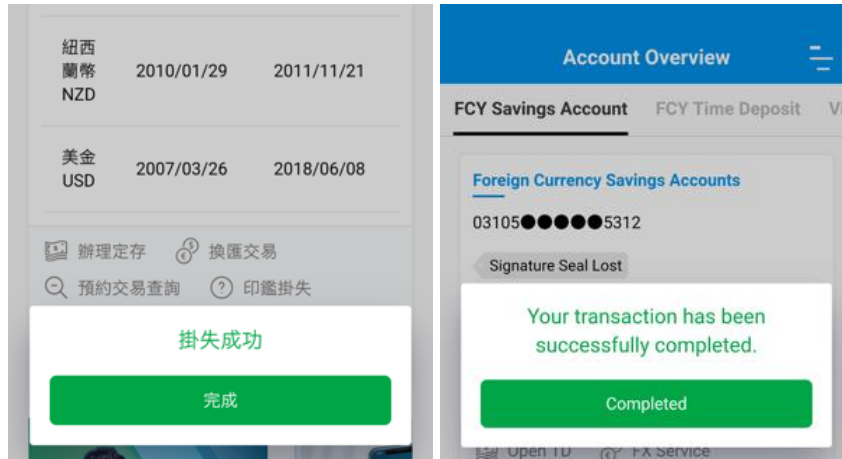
| | | |
|---|---|---|
| 紐西蘭幣 NZD | 2010/01/29 | 2011/11/21 |
| 美金 USD | 2007/03/26 | 2018/06/08 |

辦理定存 換匯交易
預約交易查詢 印鑑掛失

掛失成功

完成

Account Overview

FCY Savings Account FCY Time Deposit V

Foreign Currency Savings Accounts

03105●●●●●5312

Signature Seal Lost

Your transaction has been successfully completed.

Completed

Open TD FX Service